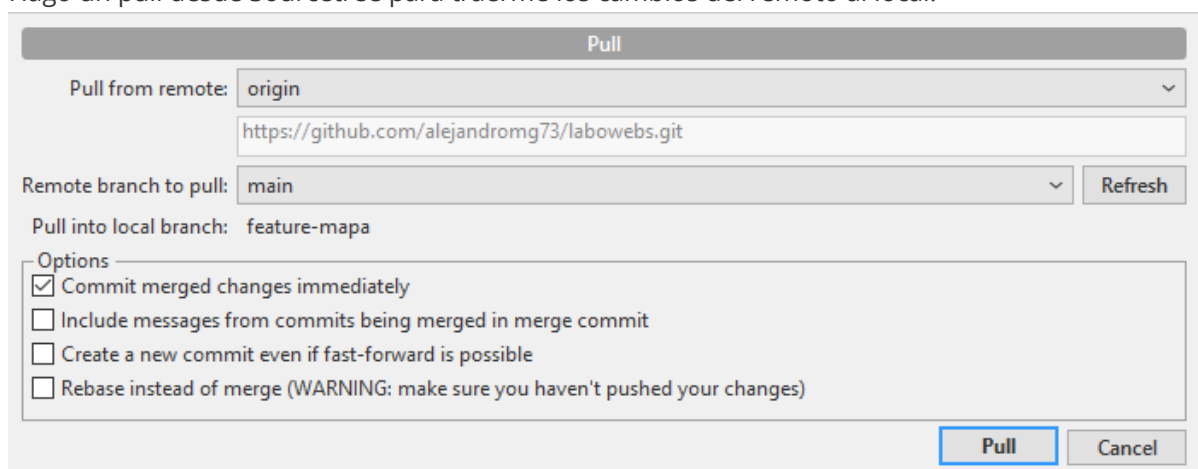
Pull

Pull from remote: origin

https://github.com/alejandromg73/labowebs.git

Remote branch to pull: main

Refresh

Pull into local branch: feature-mapa

Options

☑ Commit merged changes immediately

☐ Include messages from commits being merged in merge commit

☐ Create a new commit even if fast-forward is possible

☐ Rebase instead of merge (WARNING: make sure you haven't pushed your changes)

Pull

Cancel